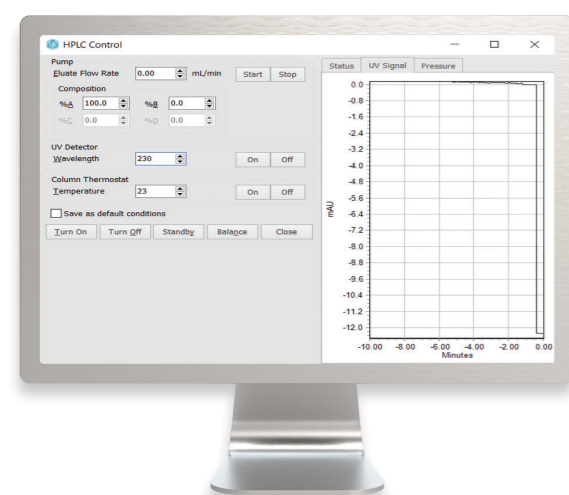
HPLC Control

Pump
Eluate Flow Rate 0.00 mL/min Start Stop
Composition
%A 100.0 %B 0.0
%C 0.0 %D 0.0

UV Detector
Wavelength 230 On Off

Column Thermostat
Temperature 23 On Off

Save as default conditions

Turn On Turn Off Standby Balance Close

Status UV Signal Pressure

0.0
-0.8
-1.6
-2.4
-3.2
-4.0
-4.8
-5.6
-6.4
-7.2
-8.0
-8.8
-9.6
-10.4
-11.2
-12.0

mAU

-10.00 -8.00 -6.00 -4.00 -2.00 0.00
Minutes